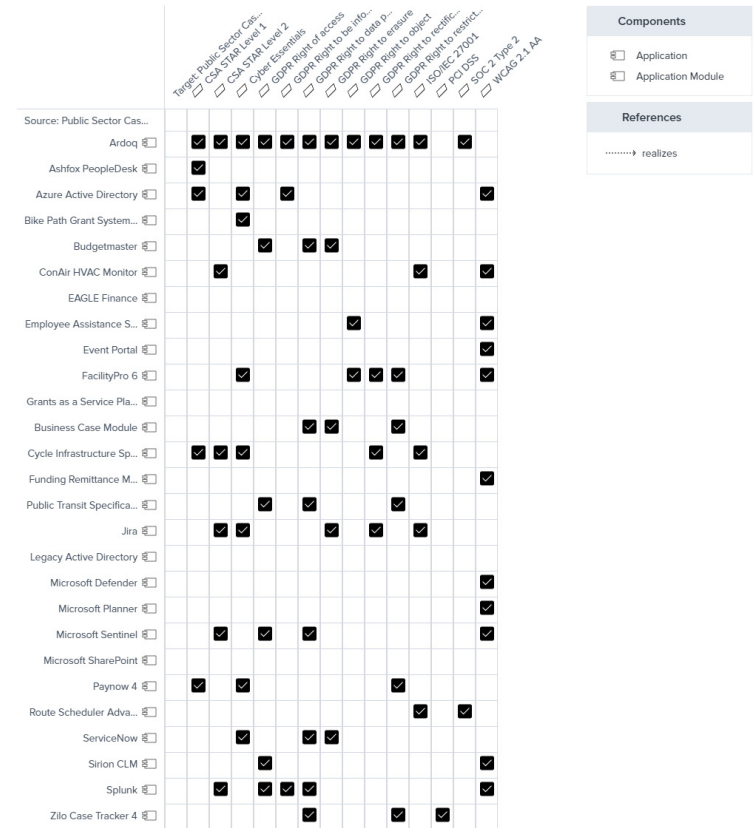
Target: Public Sector Cas...
CSA STAR Level 1
CSA STAR Level 2
Cyber Essentials
GDPR Right of access
GDPR Right to be info...
GDPR Right to data p...
GDPR Right to erasure
GDPR Right to object
GDPR Right to rectific...
GDPR Right to restrict...
ISO/IEC 27001
PCI DSS
SOC 2 Type 2
WCAG 2.1 AA

Source: Public Sector Cas...
Ardoq
Ashfox PeopleDesk
Azure Active Directory
Bike Path Grant System...
Budgetmaster
ConAir HVAC Monitor
EAGLE Finance
Employee Assistance S...
Event Portal
FacilityPro 6
Grants as a Service Pla...
Business Case Module
Cycle Infrastructure Sp...
Funding Remittance M...
Public Transit Specifica...
Jira
Legacy Active Directory
Microsoft Defender
Microsoft Planner
Microsoft Sentinel
Microsoft SharePoint
Paynow 4
Route Scheduler Adva...
ServiceNow
Sirion CLM
Splunk
Zilo Case Tracker 4

Components
Application
Application Module

References
realizes